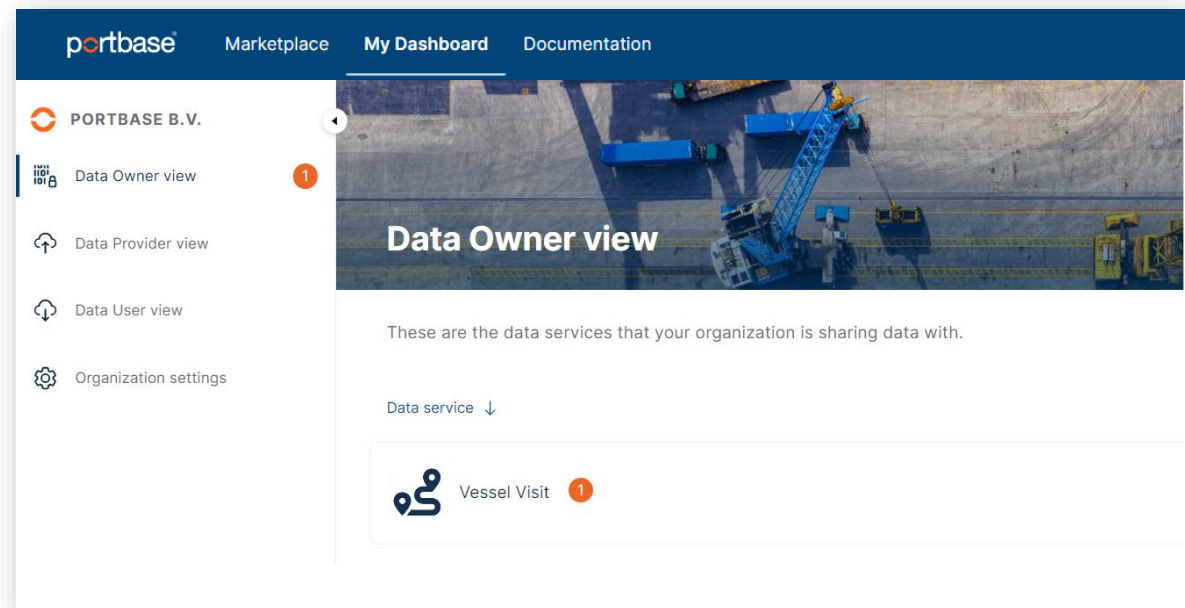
portbase Marketplace My Dashboard Documentation

PORTBASE B.V.

Data Owner view 1

Data Provider view

Data User view

Organization settings

Data Owner view

These are the data services that your organization is sharing data with.

Data service ↓

Vessel Visit 1